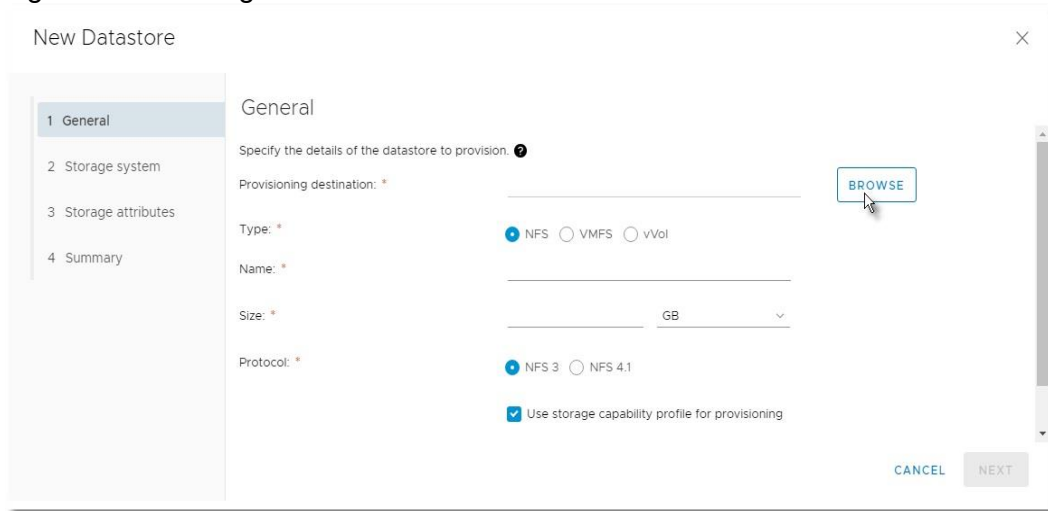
New Datastore

×

1 General

2 Storage system

3 Storage attributes

4 Summary

General

Specify the details of the datastore to provision.

Provisioning destination: *

BROWSE

Type: *

NFS VMFS vVol

Name: *

Size: *

GB

Protocol: *

NFS 3 NFS 4.1

Use storage capability profile for provisioning

CANCEL

NEXT